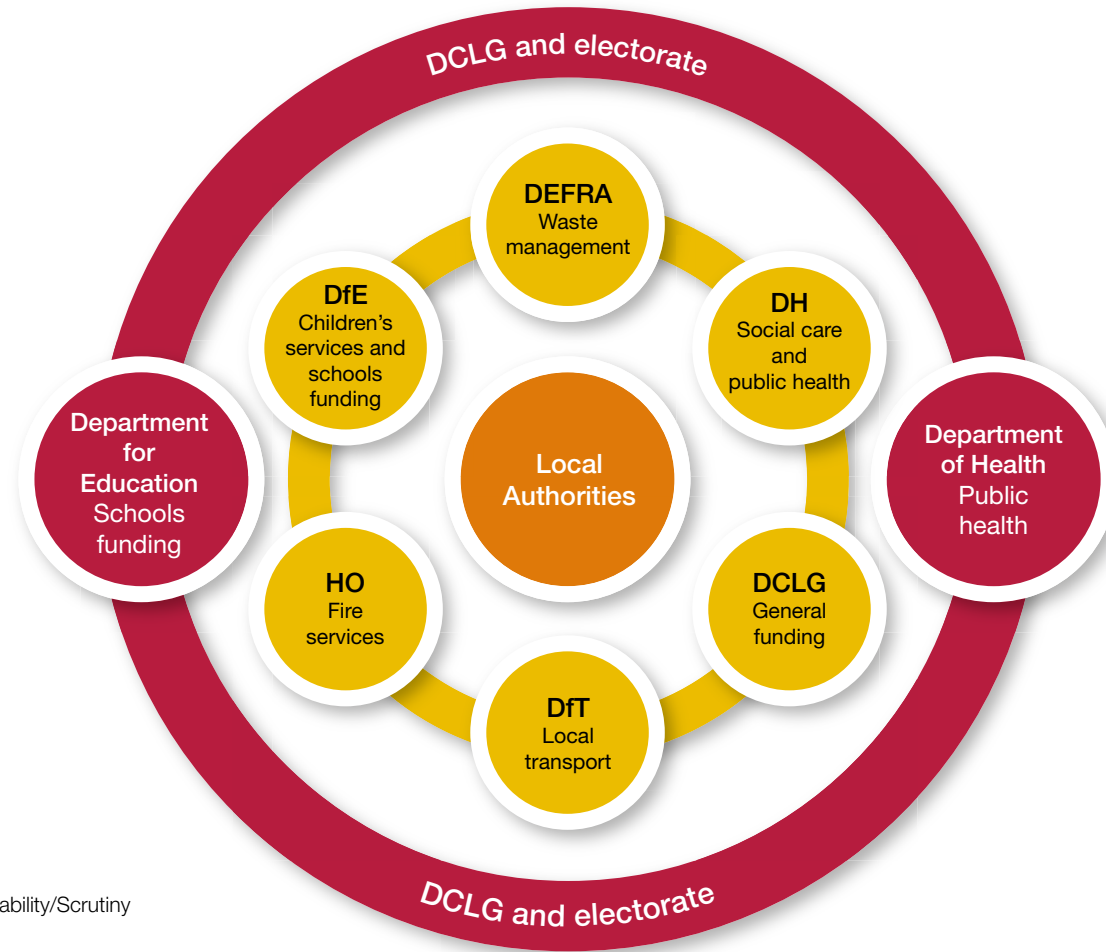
DCLG and electorate

DEFRA
Waste management

DfE
Children's services and schools funding

DH
Social care and public health

Department for Education
Schools funding

Local Authorities

Department of Health
Public health

HO
Fire services

DCLG
General funding

DfT
Local transport

ability/Scrutiny

DCLG and electorate